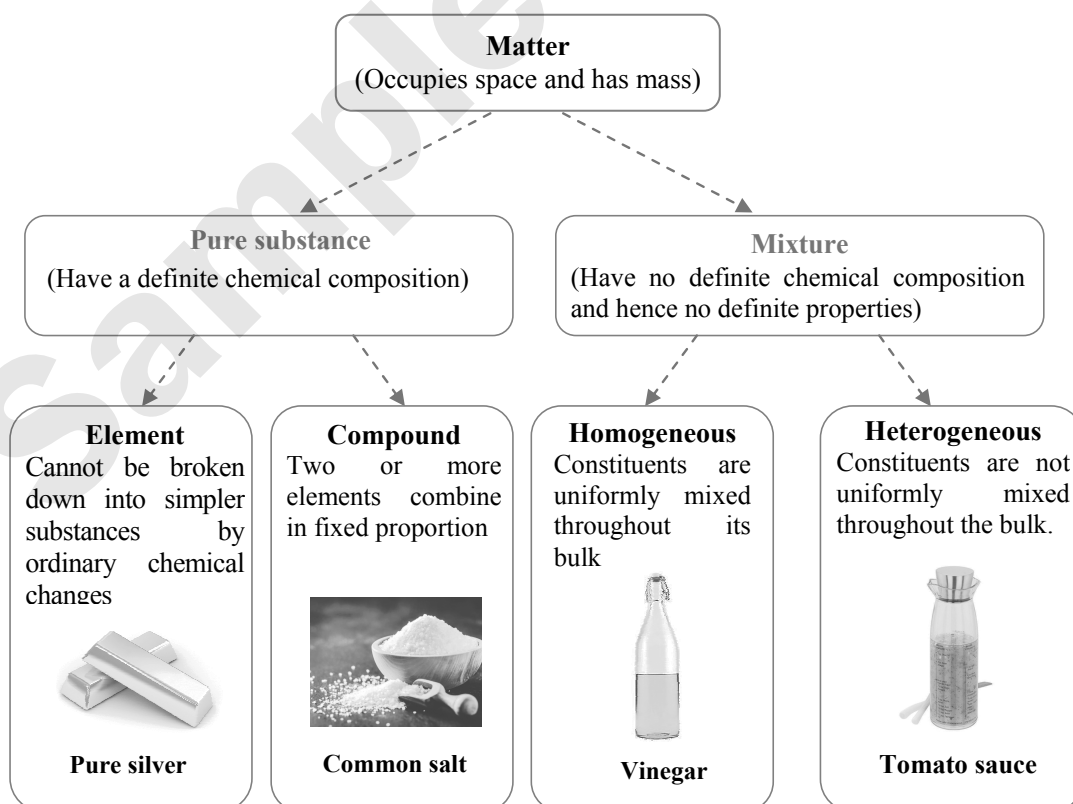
Sample

**Matter**
(Occupies space and has mass)

**Pure substance**
(Have a definite chemical composition)

**Mixture**
(Have no definite chemical composition and hence no definite properties)

**Element**
Cannot be broken down into simpler substances by ordinary chemical changes

**Pure silver**

**Compound**
Two or more elements combine in fixed proportion

**Common salt**

**Homogeneous**
Constituents are uniformly mixed throughout its bulk

**Vinegar**

**Heterogeneous**
Constituents are not uniformly mixed throughout the bulk.

**Tomato sauce**